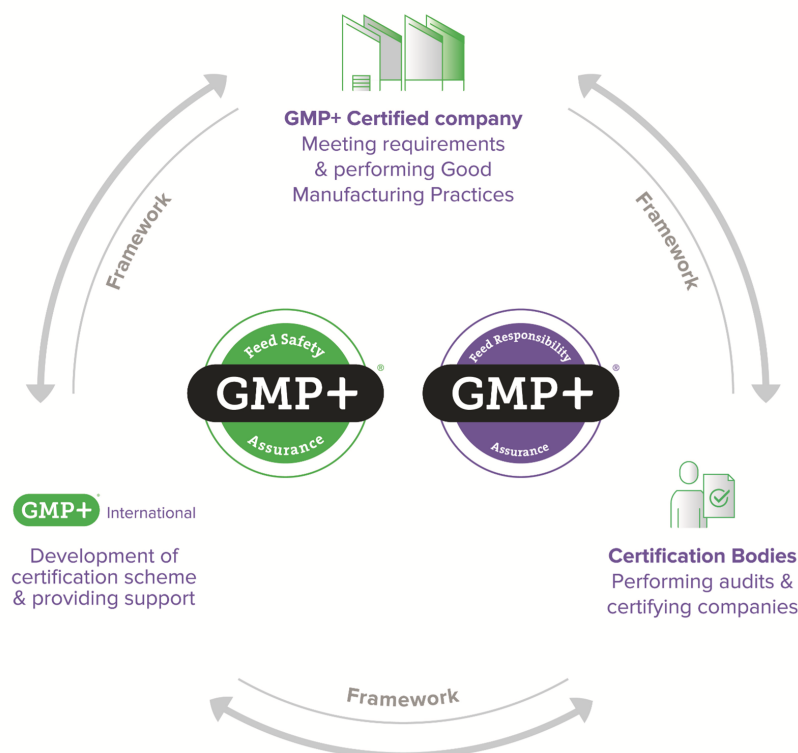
GMP+ Certified company
Meeting requirements & performing Good Manufacturing Practices

Framework

Framework

Feed Safety
GMP+®
Assurance

Feed Responsibility
GMP+®
Assurance

GMP+® International

Development of certification scheme & providing support

Certification Bodies
Performing audits & certifying companies

Framework